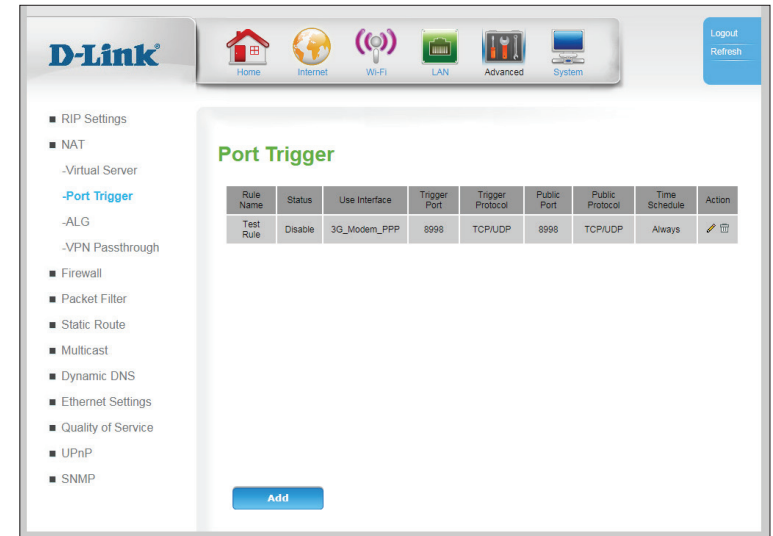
D-Link®

Home Internet Wi-Fi LAN Advanced System

Logout
Refresh

■ RIP Settings
■ NAT
-Virtual Server
-Port Trigger
-ALG
-VPN Passthrough
■ Firewall
■ Packet Filter
■ Static Route
■ Multicast
■ Dynamic DNS
■ Ethernet Settings
■ Quality of Service
■ UPnP
■ SNMP

Port Trigger

| Rule Name | Status | Use Interface | Trigger Port | Trigger Protocol | Public Port | Public Protocol | Time Schedule | Action |
|---|---|---|---|---|---|---|---|---|
| Test Rule | Disable | 3G_Modem_PPP | 8998 | TCP/UDP | 8998 | TCP/UDP | Always | |

Add